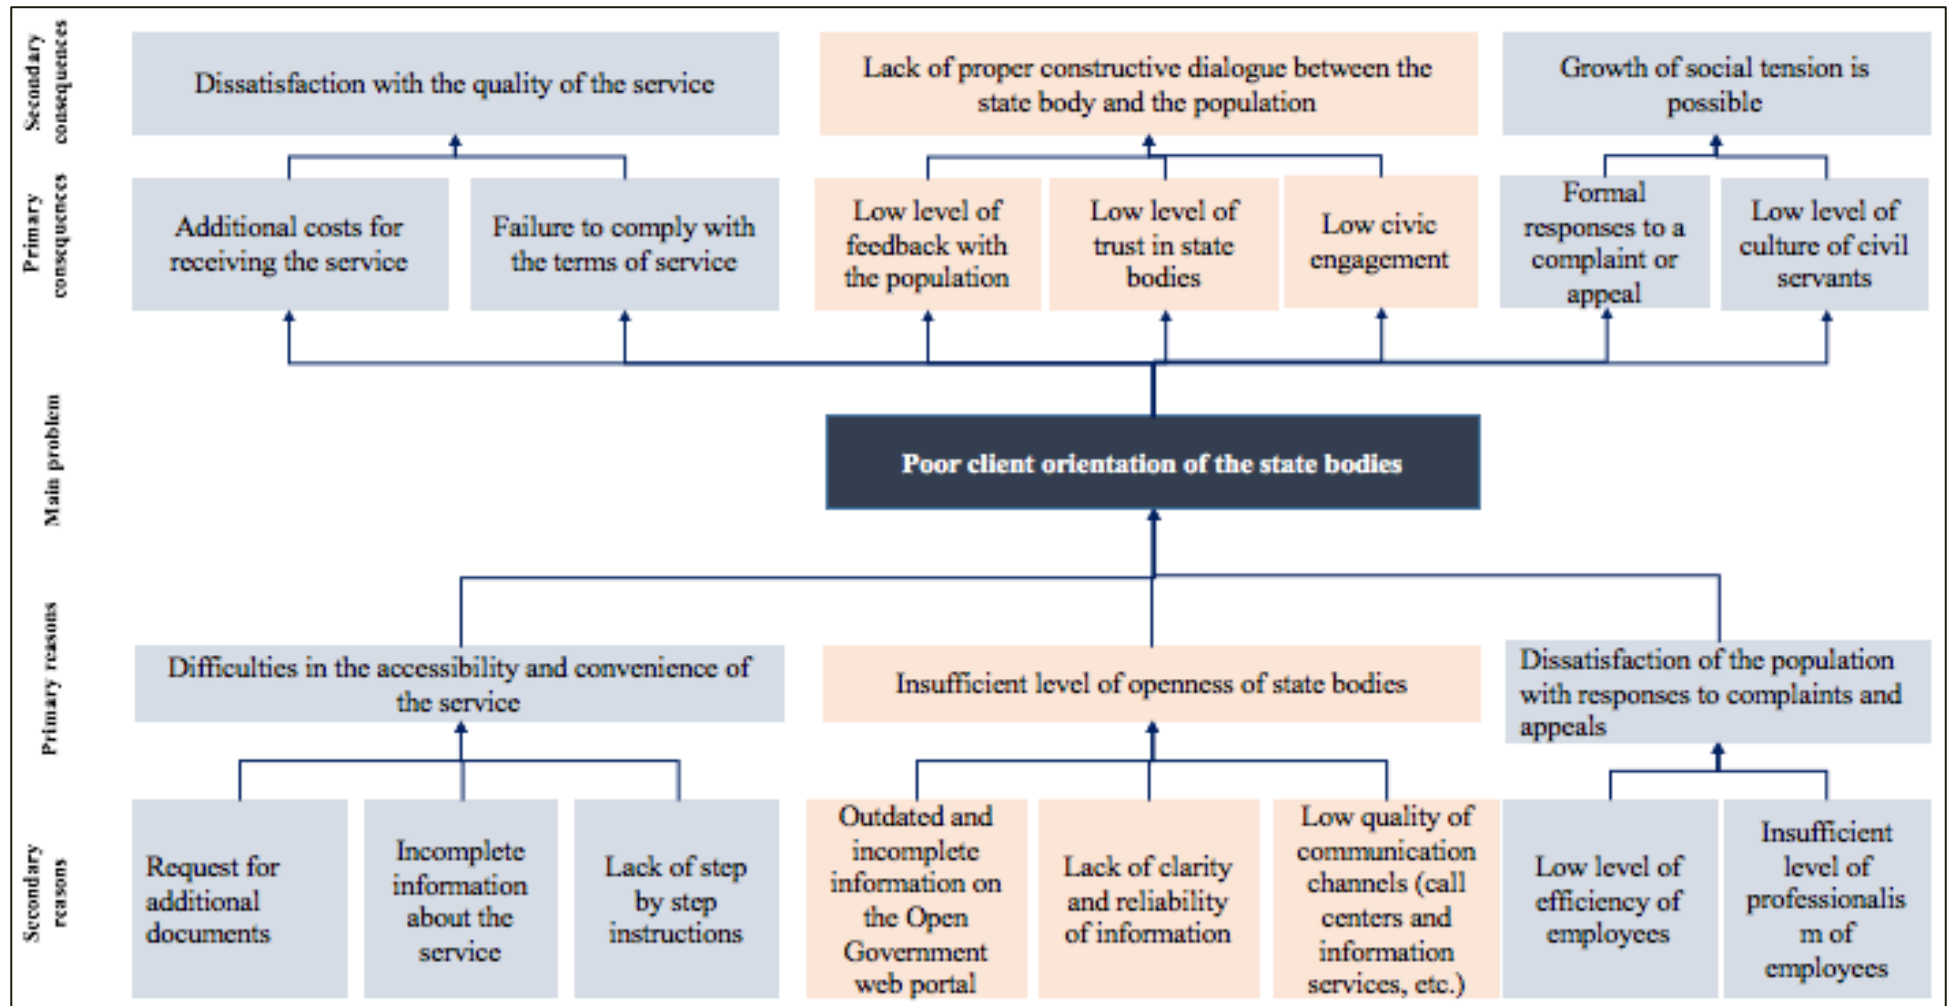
Secondary consequences

Dissatisfaction with the quality of the service

Lack of proper constructive dialogue between the state body and the population

Growth of social tension is possible

Primary consequences

Additional costs for receiving the service

Failure to comply with the terms of service

Low level of feedback with the population

Low level of trust in state bodies

Low civic engagement

Formal responses to a complaint or appeal

Low level of culture of civil servants

Main problem

Poor client orientation of the state bodies

Primary reasons

Difficulties in the accessibility and convenience of the service

Insufficient level of openness of state bodies

Dissatisfaction of the population with responses to complaints and appeals

Secondary reasons

Request for additional documents

Incomplete information about the service

Lack of step by step instructions

Outdated and incomplete information on the Open Government web portal

Lack of clarity and reliability of information

Low quality of communication channels (call centers and information services, etc.)

Low level of efficiency of employees

Insufficient level of professionalism of employees